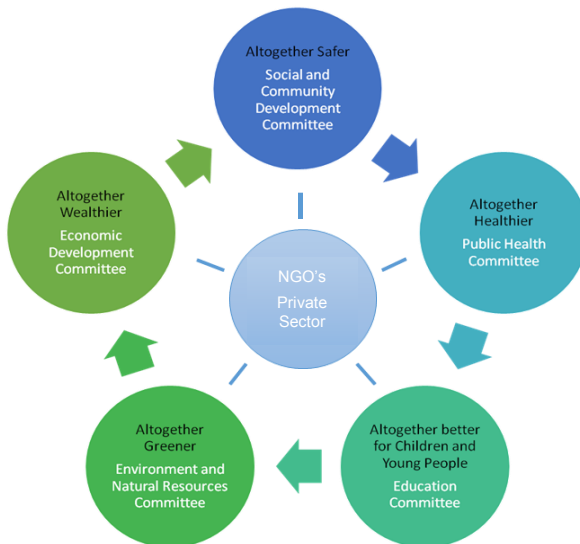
Altogether Safer
Social and Community Development Committee

Altogether Healthier
Public Health Committee

Altogether better for Children and Young People
Education Committee

Altogether Greener
Environment and Natural Resources Committee

Altogether Wealthier
Economic Development Committee

NGO's
Private Sector